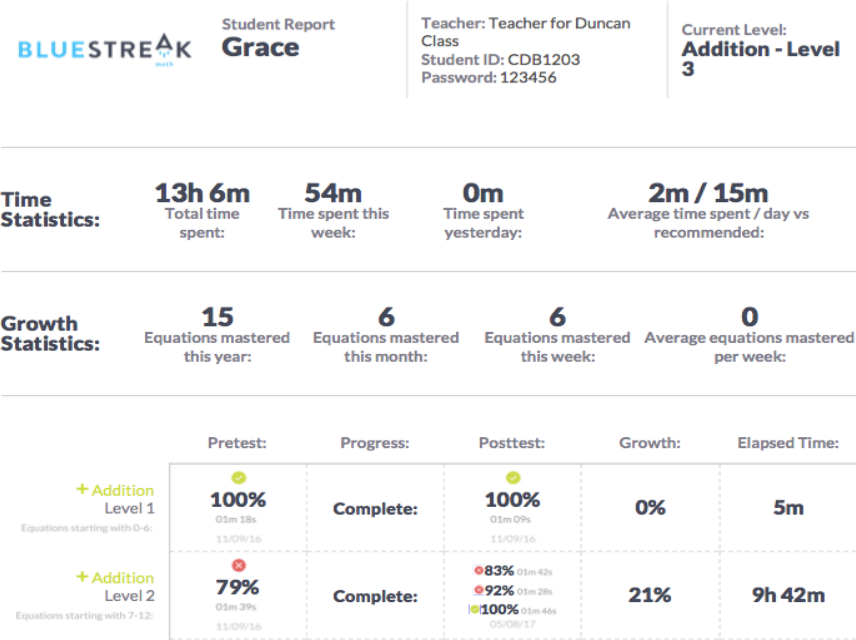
BLUESTREAK math

Student Report
Grace

Teacher: Teacher for Duncan Class
Student ID: CDB1203
Password: 123456

Current Level:
Addition - Level 3

Time Statistics:

13h 6m
Total time spent:

54m
Time spent this week:

0m
Time spent yesterday:

2m / 15m
Average time spent / day vs recommended:

Growth Statistics:

15
Equations mastered this year:

6
Equations mastered this month:

6
Equations mastered this week:

0
Average equations mastered per week:

| | Pretest: | Progress: | Posttest: | Growth: | Elapsed Time: |
|---|---|---|---|---|---|
| + Addition Level 1 Equations starting with 0-6: | 100% 01m 18s 11/09/16 | Complete: | 100% 01m 09s 11/09/16 | 0% | 5m |
| + Addition Level 2 Equations starting with 7-12: | 79% 01m 39s 11/09/16 | Complete: | 83% 01m 42s 92% 01m 28s 100% 01m 46s 05/08/17 | 21% | 9h 42m |